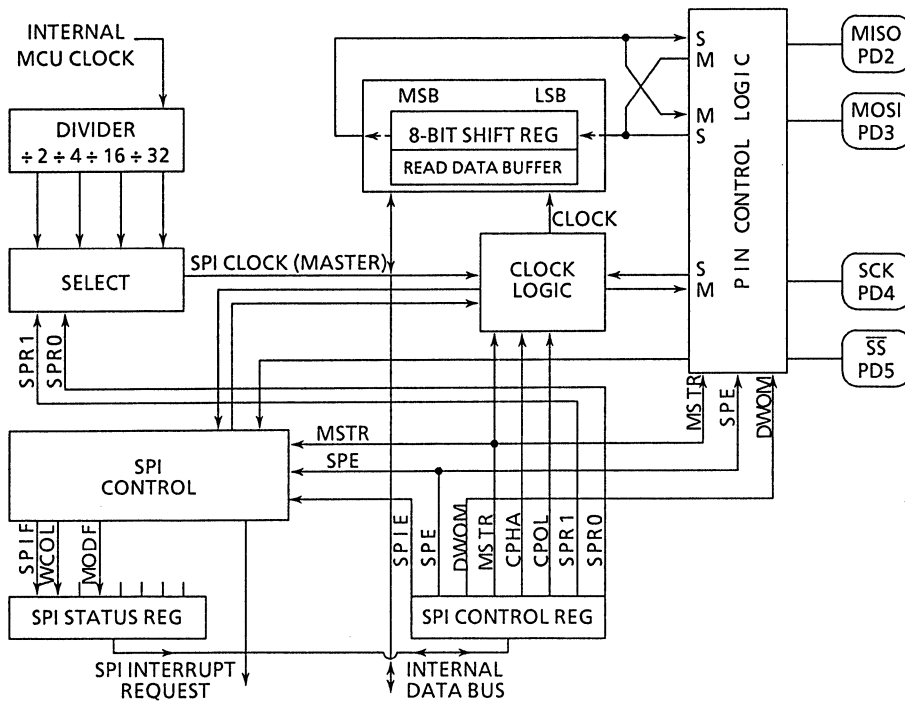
INTERNAL MCU CLOCK

DIVIDER
÷ 2 ÷ 4 ÷ 16 ÷ 32

SELECT

SPI CLOCK (MASTER)

MSB LSB
8-BIT SHIFT REG
READ DATA BUFFER

CLOCK

CLOCK LOGIC

S
M
M
S
S
M

PIN CONTROL LOGIC

MISO PD2
MOSI PD3
SCK PD4
$\overline{SS}$ PD5

SPR1
SPR0

MSTR
SPE
DWOM

MSTR
SPE

SPI CONTROL

SPIF
WCOL
MODF

SPI STATUS REG

SPIE
SPE
DWOM
MSTR
CPHA
CPOL
SPR1
SPR0

SPI CONTROL REG

SPI INTERRUPT REQUEST

INTERNAL DATA BUS